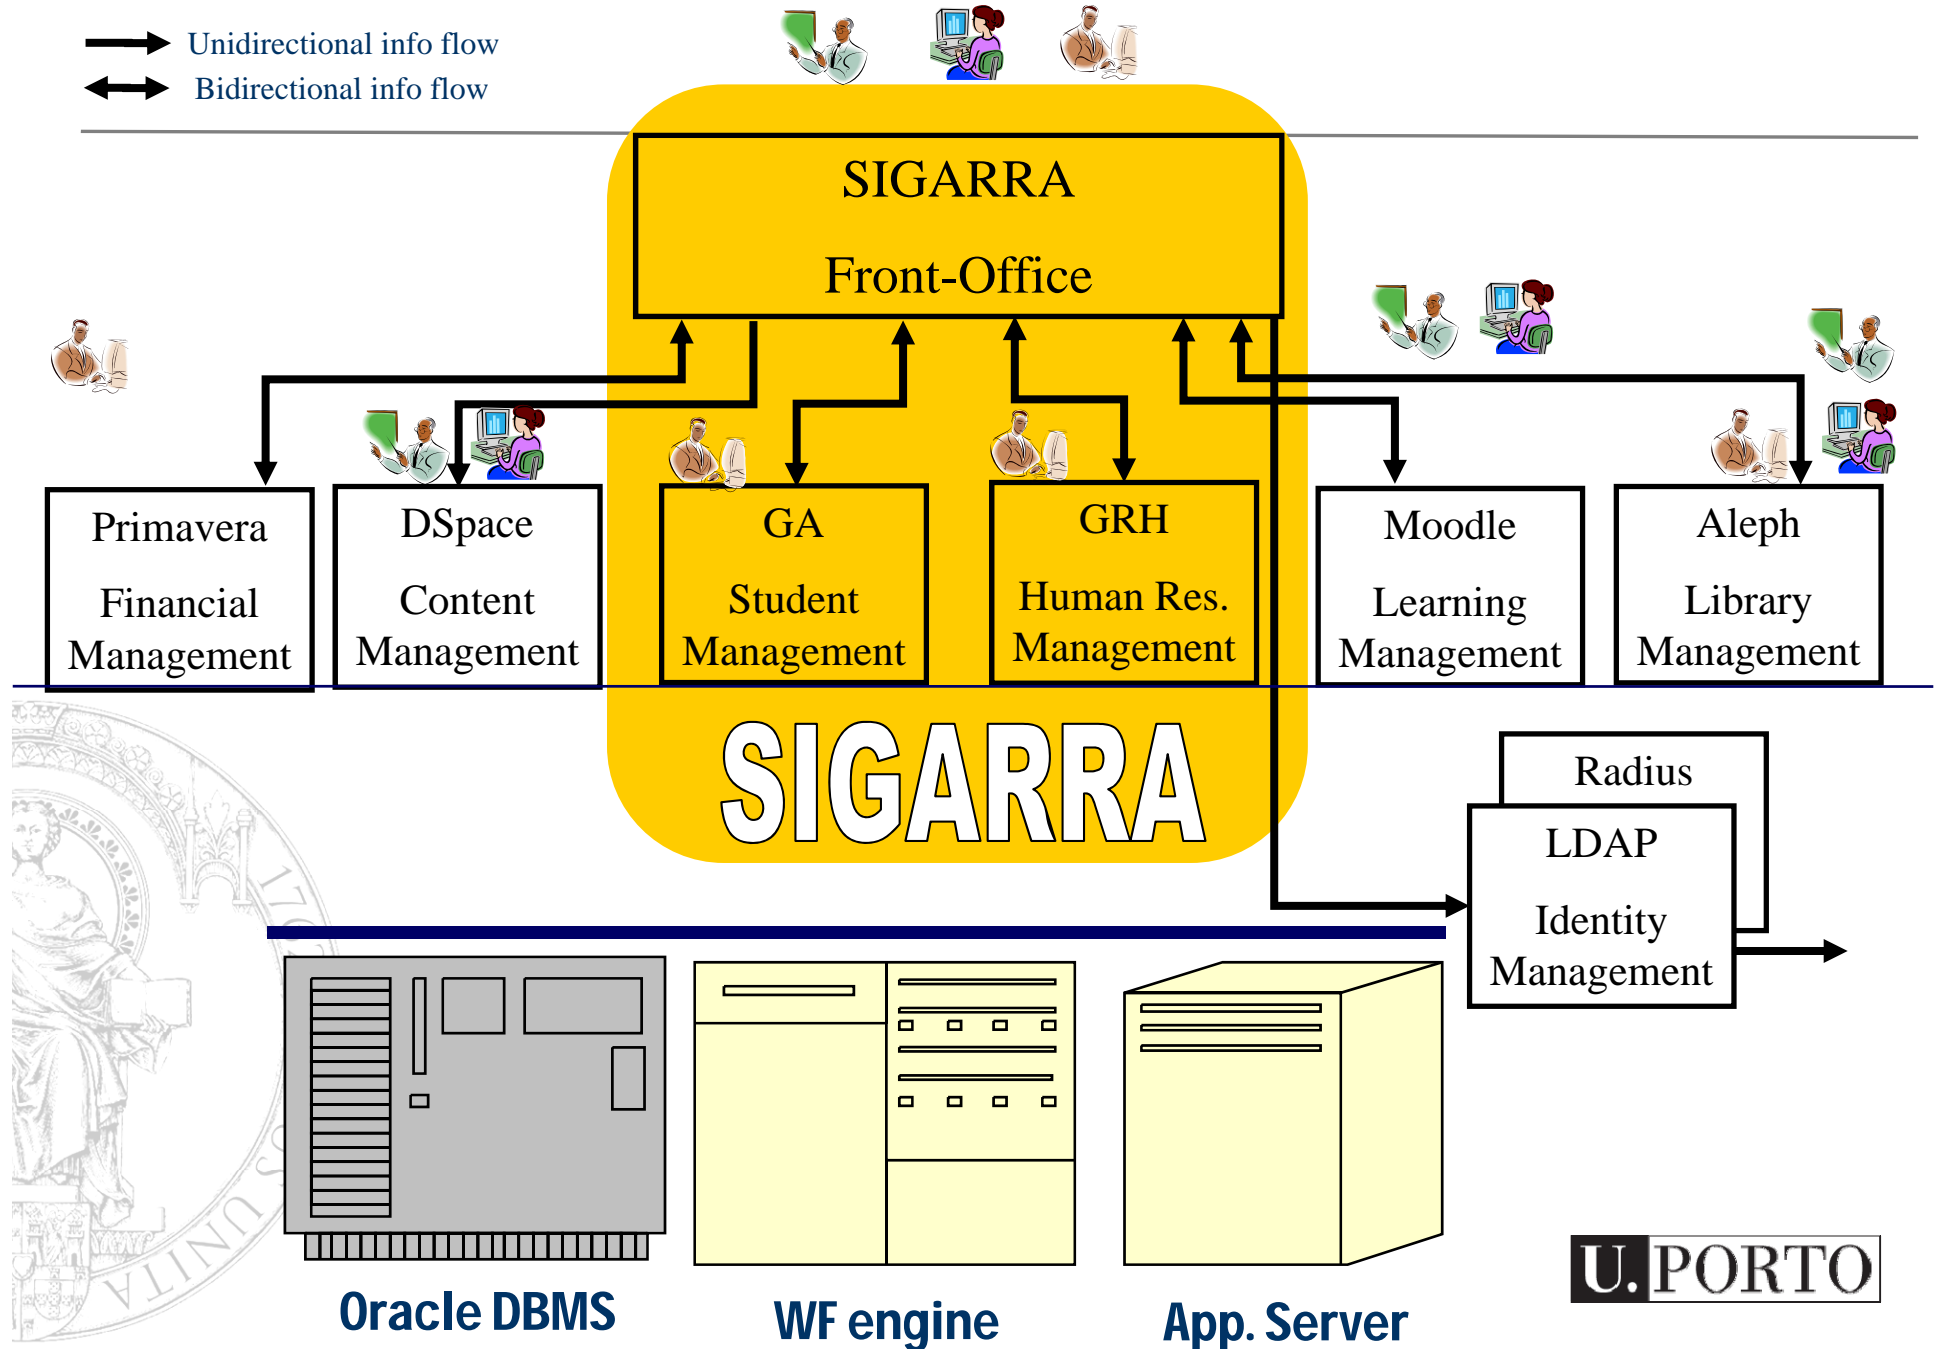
Unidirectional info flow
Bidirectional info flow

SIGARRA
Front-Office

Primavera
Financial Management

DSpace
Content Management

GA
Student Management

GRH
Human Res. Management

Moodle
Learning Management

Aleph
Library Management

SIGARRA

Radius

LDAP
Identity Management

Oracle DBMS

WF engine

App. Server

U.PORTO